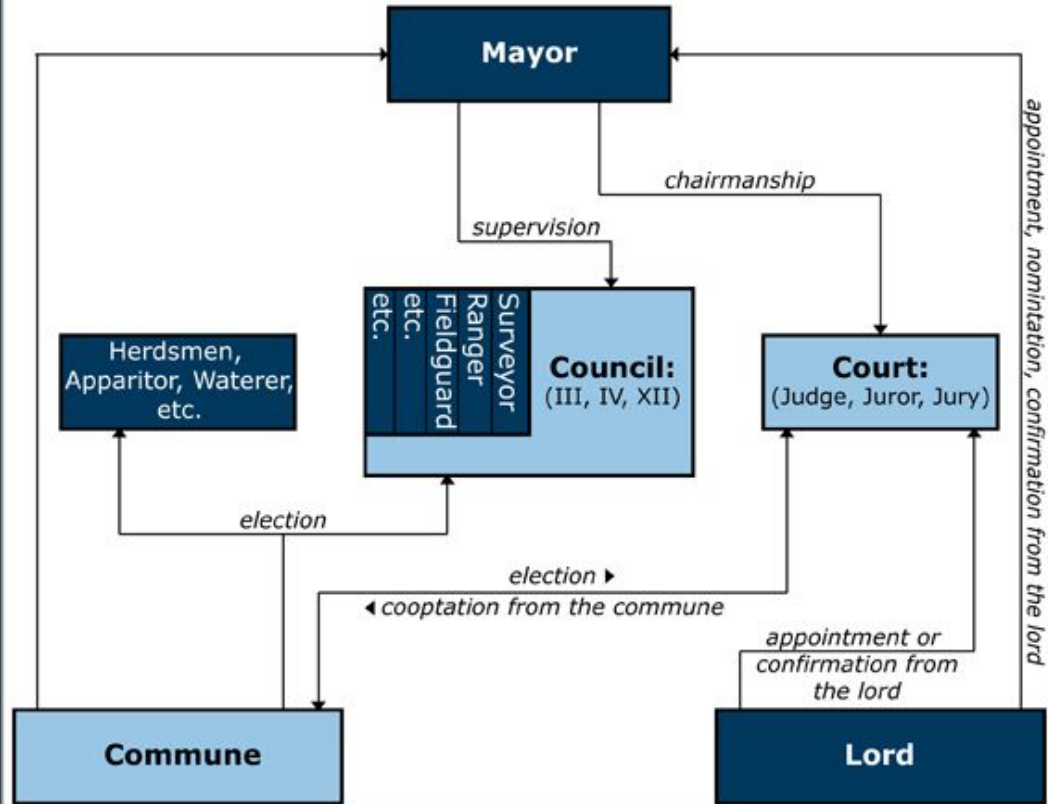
Mayor

chairmanship

supervision

Surveyor
Ranger
Fieldguard
etc.
etc.

Council:
(III, IV, XII)

Herdsmen, Apparitor, Waterer, etc.

Court:
(Judge, Juror, Jury)

appointment, nomintation, confirmation from the lord

election

election ▸

◂ cooptation from the commune

appointment or confirmation from the lord

Commune

Lord